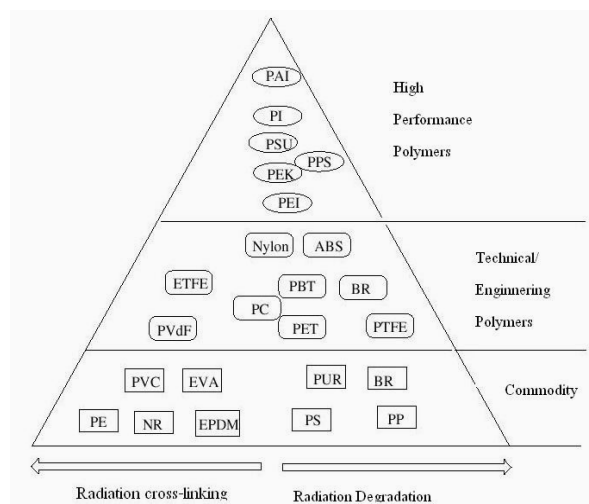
PAI

PI

PSU

PPS

PEK

PEI

High Performance Polymers

Nylon ABS

ETFE PBT BR

PC

PVdF PET PTFE

Technical/ Enginnering Polymers

PVC EVA PUR BR

PE NR EPDM PS PP

Commodity

Radiation cross-linking

Radiation Degradation